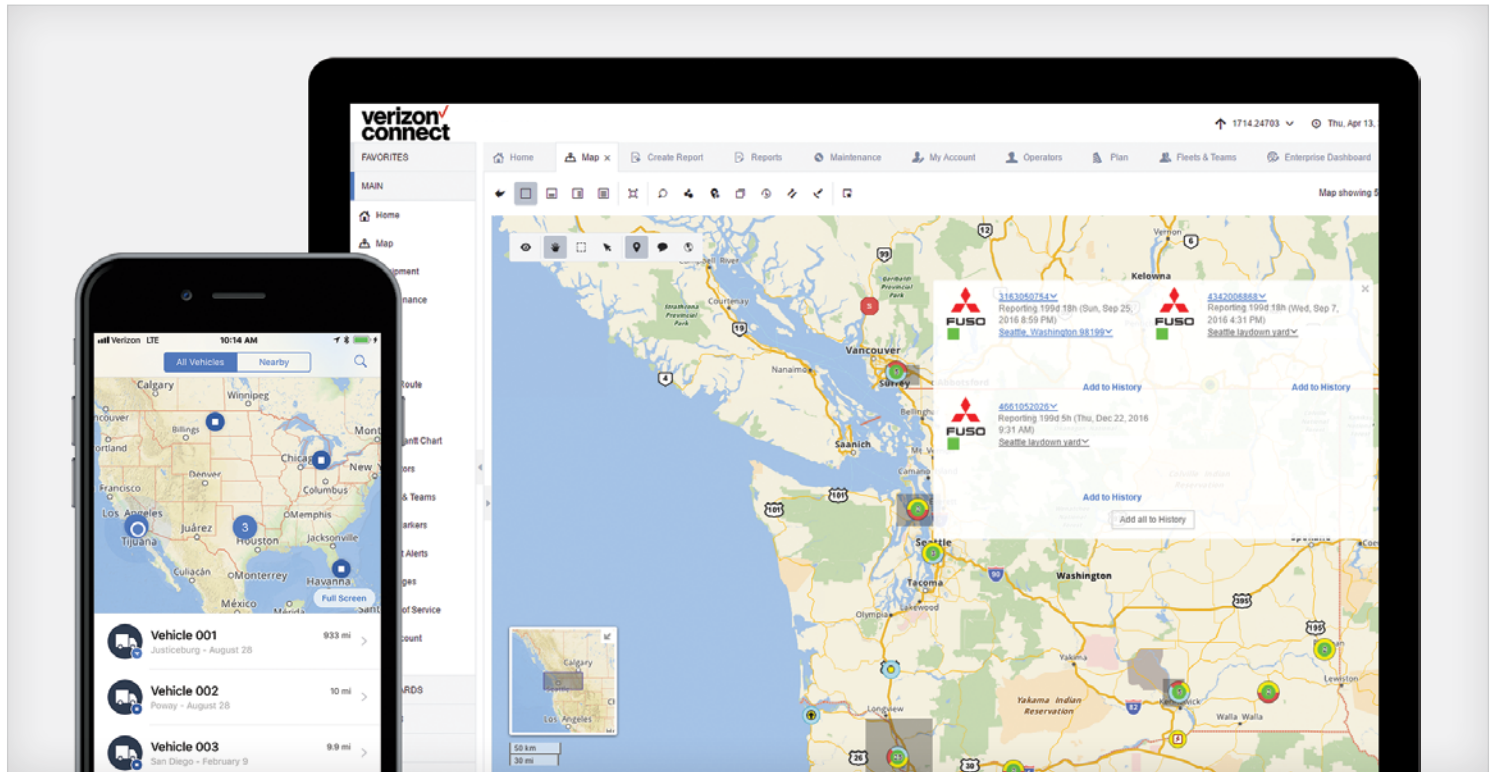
verizon connect

1714.24703 Thu, Apr 13,

FAVORITES

MAIN

Home
Map
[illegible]ipment
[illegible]nance
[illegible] Route
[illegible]antt Chart
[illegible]tors
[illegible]& Teams
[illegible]arkers
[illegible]t Alerts
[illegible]ges
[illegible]of Service
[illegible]count
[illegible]ARDS

Home Map × Create Report Reports Maintenance My Account Operators Plan Fleets & Teams Enterprise Dashboard

Map showing 5

FUSO
3183050754
Reporting 199d 18h (Sun, Sep 25, 2016 8:59 PM)
Seattle, Washington 98199
Add to History

FUSO
4342006868
Reporting 199d 18h (Wed, Sep 7, 2016 4:31 PM)
Seattle laydown yard
Add to History

FUSO
4661052026
Reporting 199d 5h (Thu, Dec 22, 2016 9:31 AM)
Seattle laydown yard
Add to History

Add all to History

Kelowna
Vernon
Vancouver
Surrey
Abbotsford
Nanaimo
Courtenay
Bellingham
Saanich
Seattle
Tacoma
Olympia
Washington
Yakima
Yakama Indian Reservation
Walla Walla
Lewiston
Longview
Calgary
Los Angeles
50 km
30 mi

Verizon LTE 10:14 AM
All Vehicles Nearby
Calgary
Winnipeg
Billings
Denver
Chicago
New
Columbus
Memphis
Los Angeles
Tijuana
Juárez
Houston
Jacksonville
Culiacán
Monterrey
Havanna
México
Full Screen

Vehicle 001 933 mi
Justiceburg - August 28
Vehicle 002 10 mi
Poway - August 28
Vehicle 003 9.9 mi
San Diego - February 9